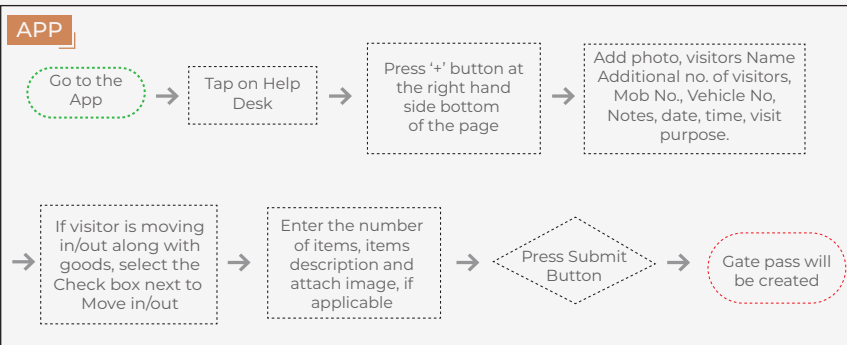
APP

Go to the App

Tap on Help Desk

Press '+' button at the right hand side bottom of the page

Add photo, visitors Name Additional no. of visitors, Mob No., Vehicle No, Notes, date, time, visit purpose.

If visitor is moving in/out along with goods, select the Check box next to Move in/out

Enter the number of items, items description and attach image, if applicable

Press Submit Button

Gate pass will be created